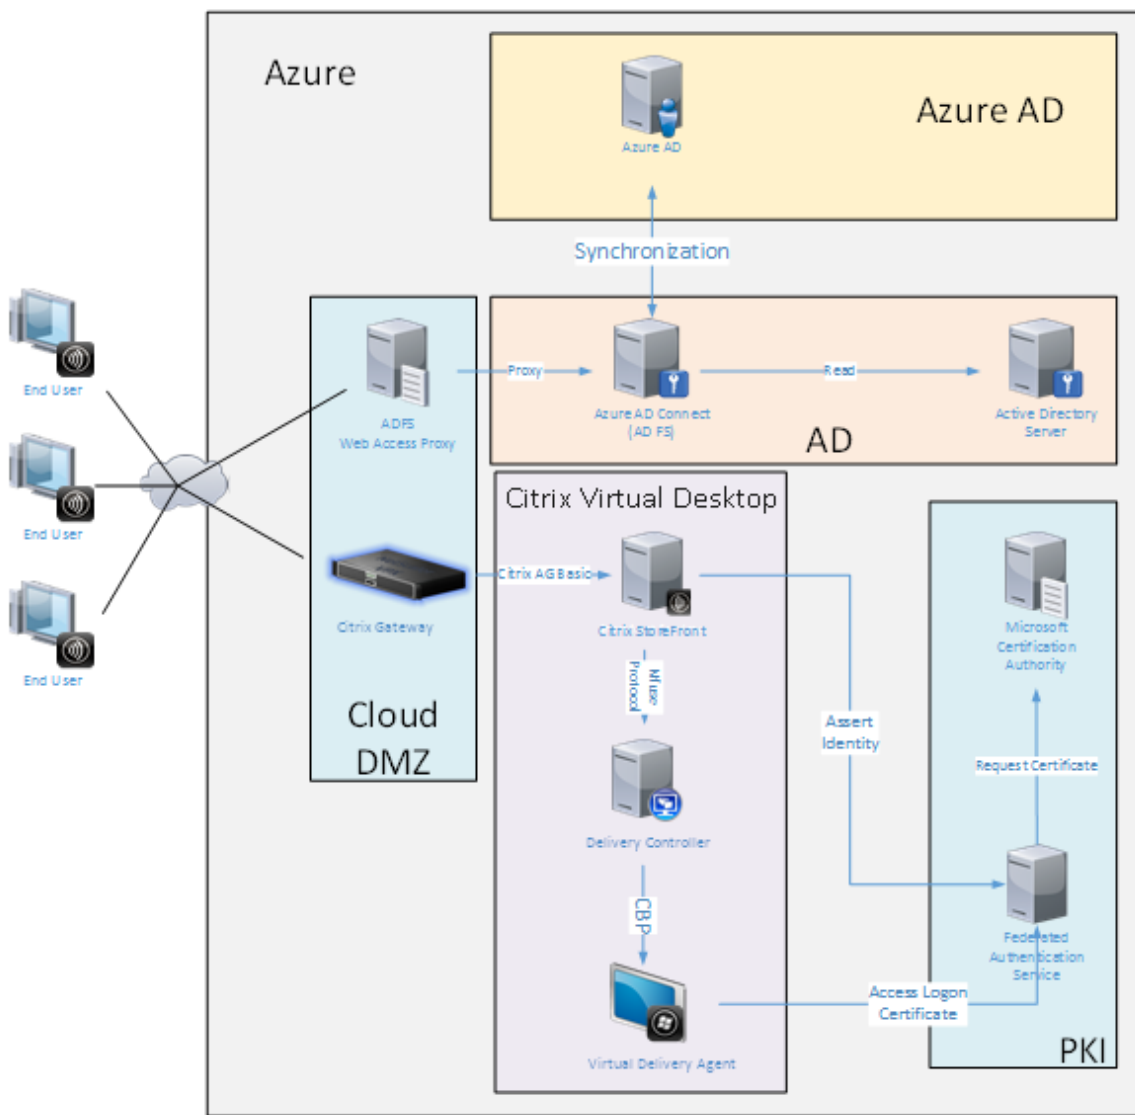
Azure

Azure AD

Azure AD

Synchronization

End User

End User

End User

ADFS
Web Access Proxy

Proxy

Azure AD Connect
(AD FS)

Read

Active Directory
Server

AD

Citrix Virtual Desktop

Citrix Gateway

Citrix AG Basic

Citrix StoreFront

Microsoft
Certification
Authority

NFuse
Protocol

Assert
Identity

Request Certificate

Cloud
DMZ

Delivery Controller

CBP

Federated
Authentication
Service

Access Logon
Certificate

Virtual Delivery Agent

PKI